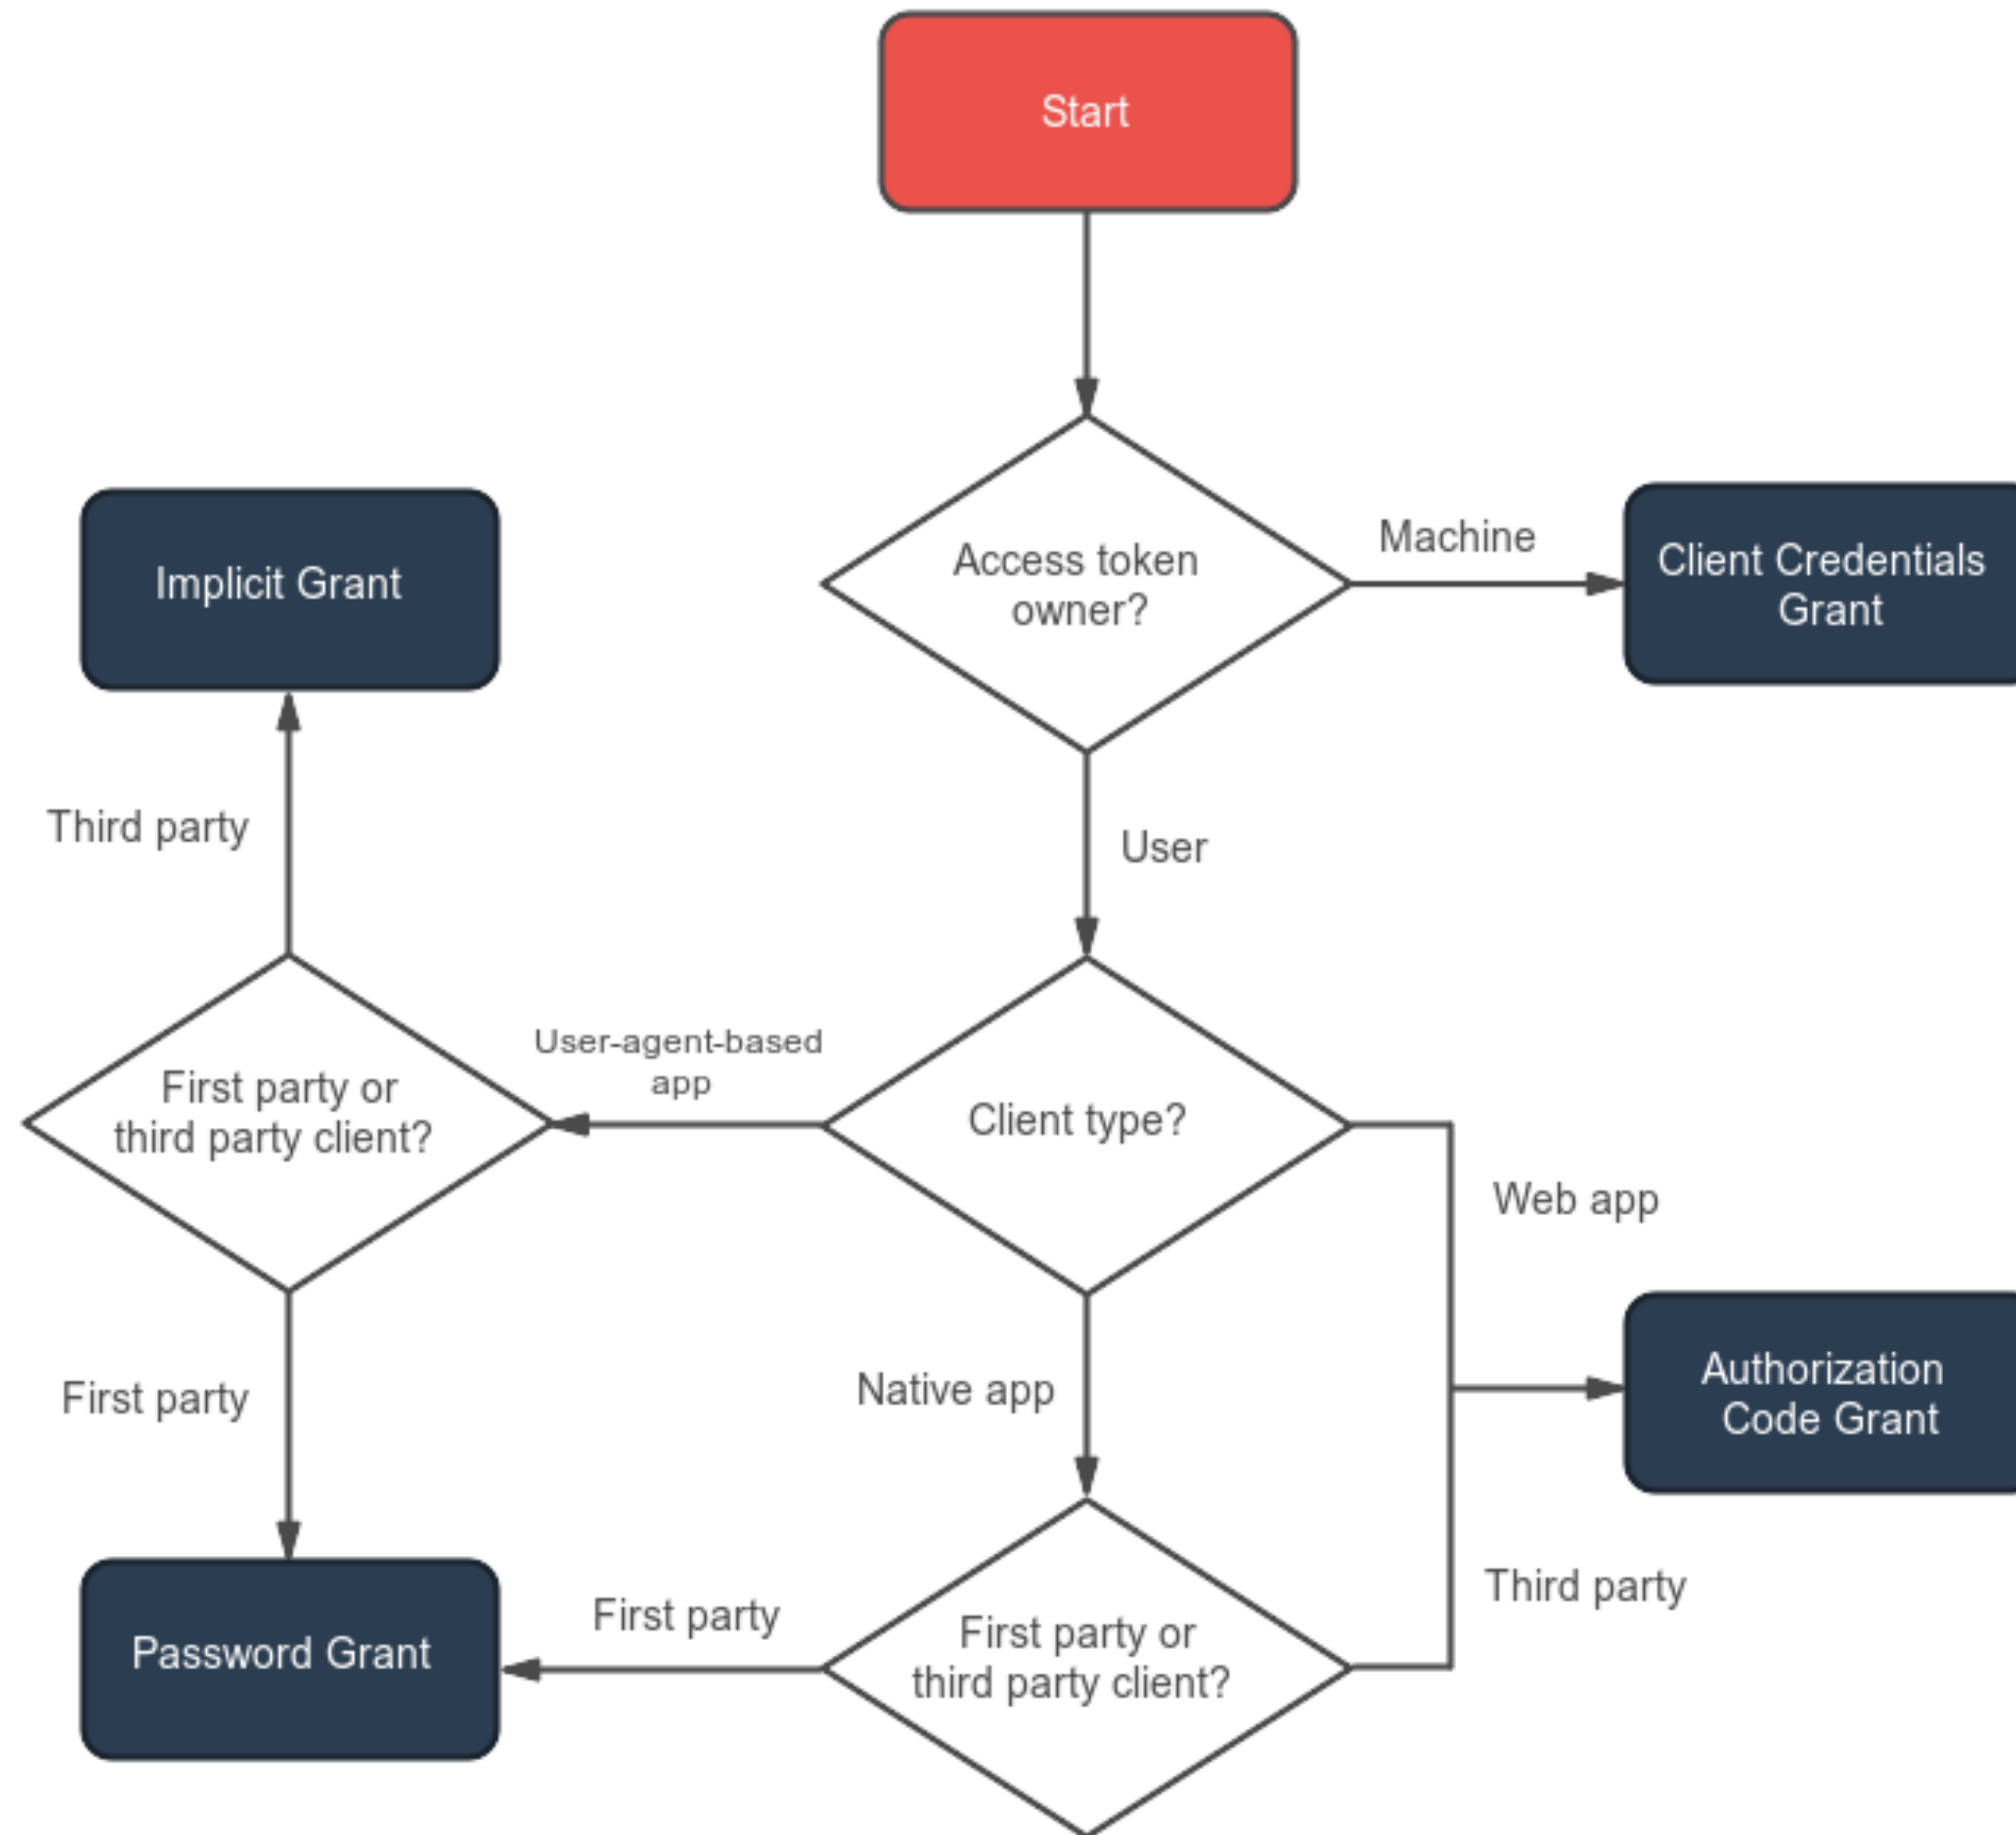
Start

Access token owner?

Machine

Client Credentials Grant

User

Implicit Grant

Third party

First party or third party client?

User-agent-based app

Client type?

Web app

Authorization Code Grant

First party

Native app

Password Grant

First party

First party or third party client?

Third party